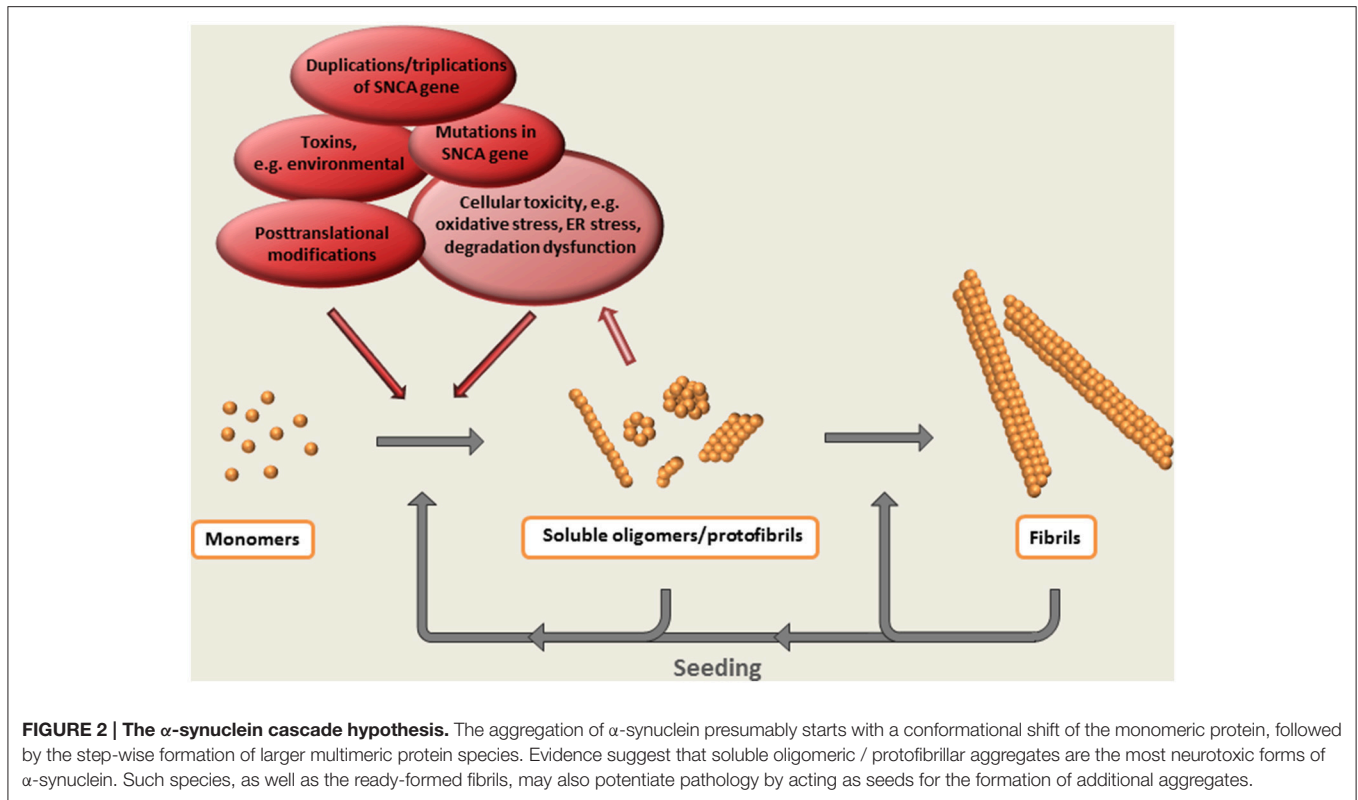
Duplications/triplications of SNCA gene

Toxins, e.g. environmental

Mutations in SNCA gene

Cellular toxicity, e.g. oxidative stress, ER stress, degradation dysfunction

Posttranslational modifications

Monomers

Soluble oligomers/protofibrils

Fibrils

Seeding

**FIGURE 2 | The α-synuclein cascade hypothesis.** The aggregation of α-synuclein presumably starts with a conformational shift of the monomeric protein, followed by the step-wise formation of larger multimeric protein species. Evidence suggest that soluble oligomeric / protofibrillar aggregates are the most neurotoxic forms of α-synuclein. Such species, as well as the ready-formed fibrils, may also potentiate pathology by acting as seeds for the formation of additional aggregates.